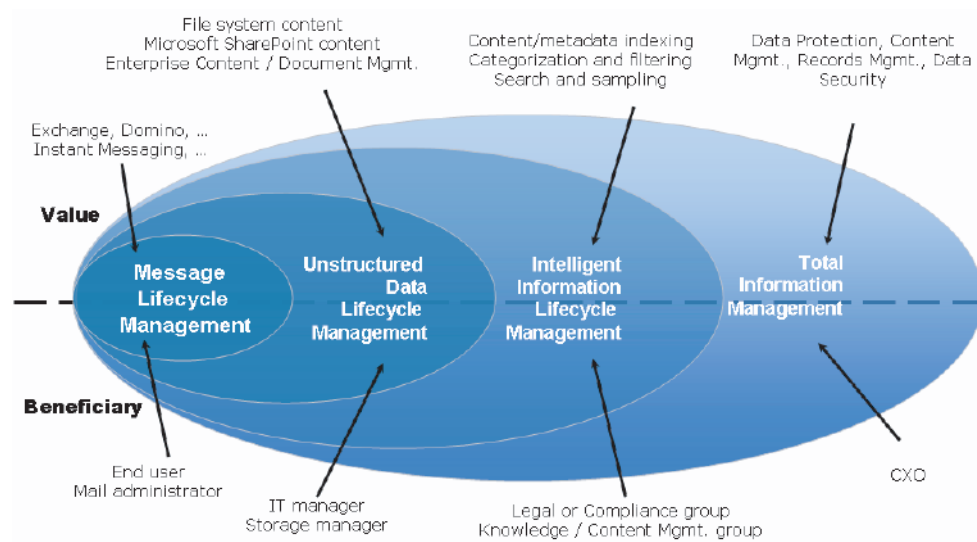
File system content
Microsoft SharePoint content
Enterprise Content / Document Mgmt.

Content/metadata indexing
Categorization and filtering
Search and sampling

Data Protection, Content Mgmt., Records Mgmt., Data Security

Exchange, Domino, ...
Instant Messaging, ...

Value

Message Lifecycle Management

Unstructured Data Lifecycle Management

Intelligent Information Lifecycle Management

Total Information Management

Beneficiary

End user
Mail administrator

IT manager
Storage manager

Legal or Compliance group
Knowledge / Content Mgmt. group

CXO